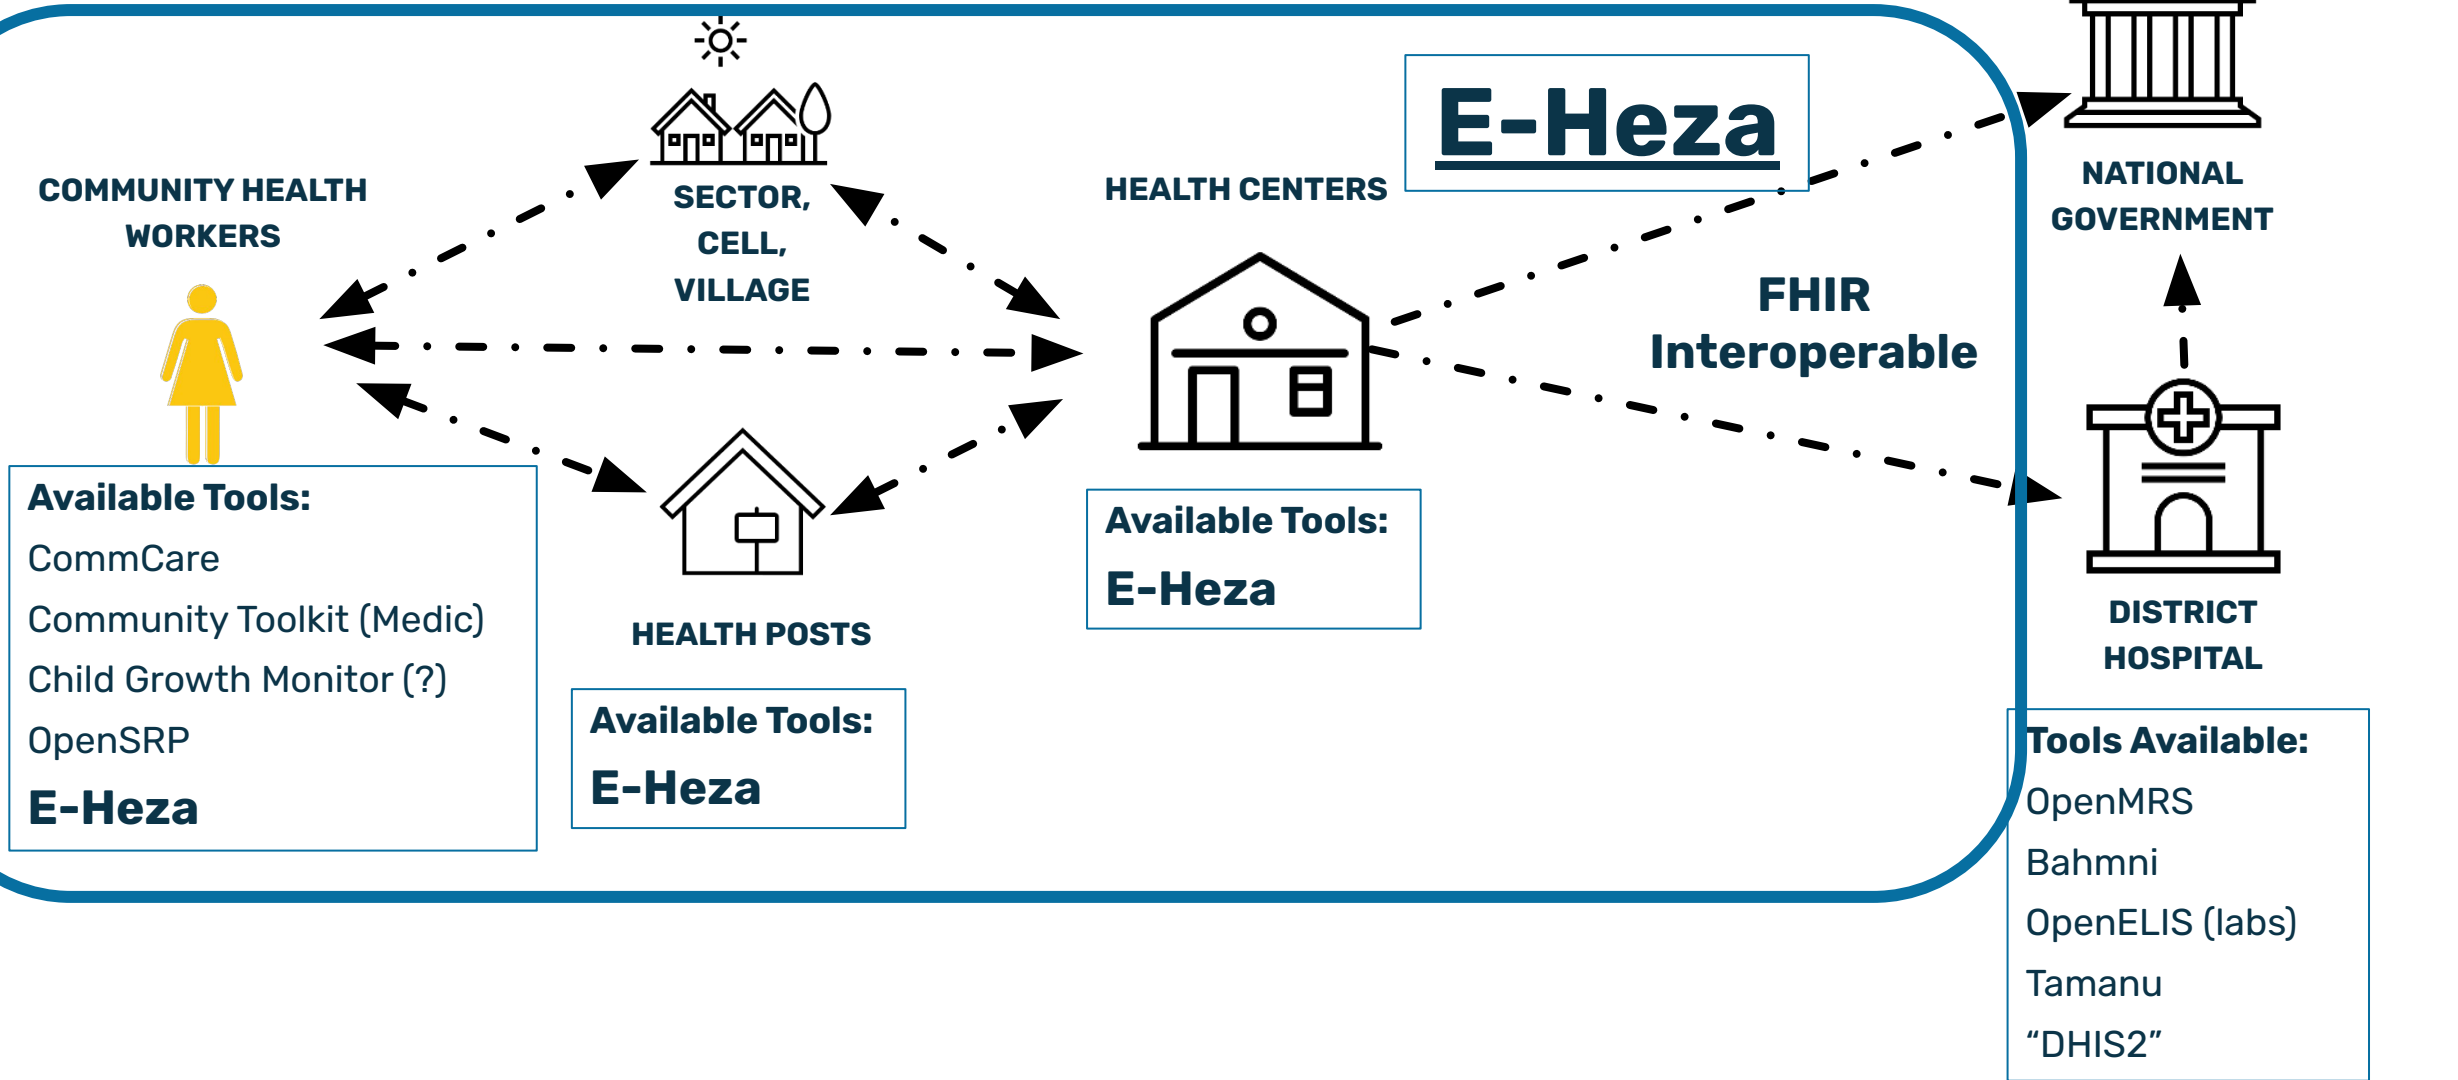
COMMUNITY HEALTH WORKERS

SECTOR, CELL, VILLAGE

HEALTH CENTERS

E-Heza

NATIONAL GOVERNMENT

FHIR Interoperable

Available Tools:
CommCare
Community Toolkit (Medic)
Child Growth Monitor (?)
OpenSRP
E-Heza

HEALTH POSTS

Available Tools:
E-Heza

Available Tools:
E-Heza

DISTRICT HOSPITAL

Tools Available:
OpenMRS
Bahmni
OpenELIS (labs)
Tamanu
“DHIS2”